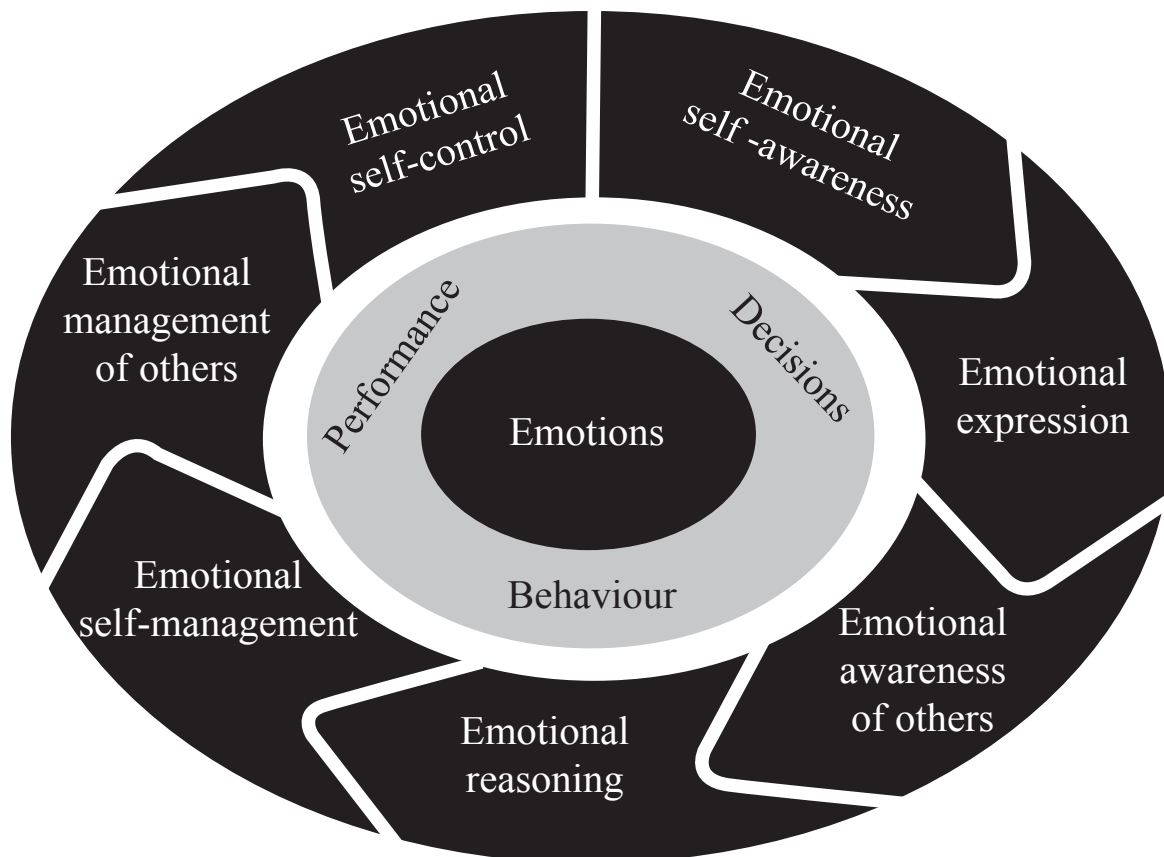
Emotional self-control

Emotional self -awareness

Emotional management of others

Performance

Decisions

Emotional expression

Emotions

Behaviour

Emotional self-management

Emotional awareness of others

Emotional reasoning